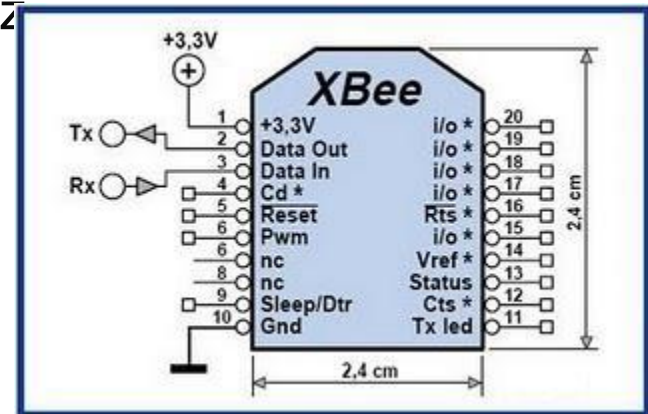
Z

+3,3V

XBee

Tx
Rx

1 +3,3V
2 Data Out
3 Data In
4 Cd *
5 $\overline{Reset}$
6 Pwm
6 nc
8 nc
9 Sleep/Dtr
10 Gnd

20 i/o *
19 i/o *
18 i/o *
17 i/o *
16 $\overline{Rts}$ *
15 i/o *
14 Vref *
13 Status
12 Cts *
11 Tx led

2,4 cm

2,4 cm